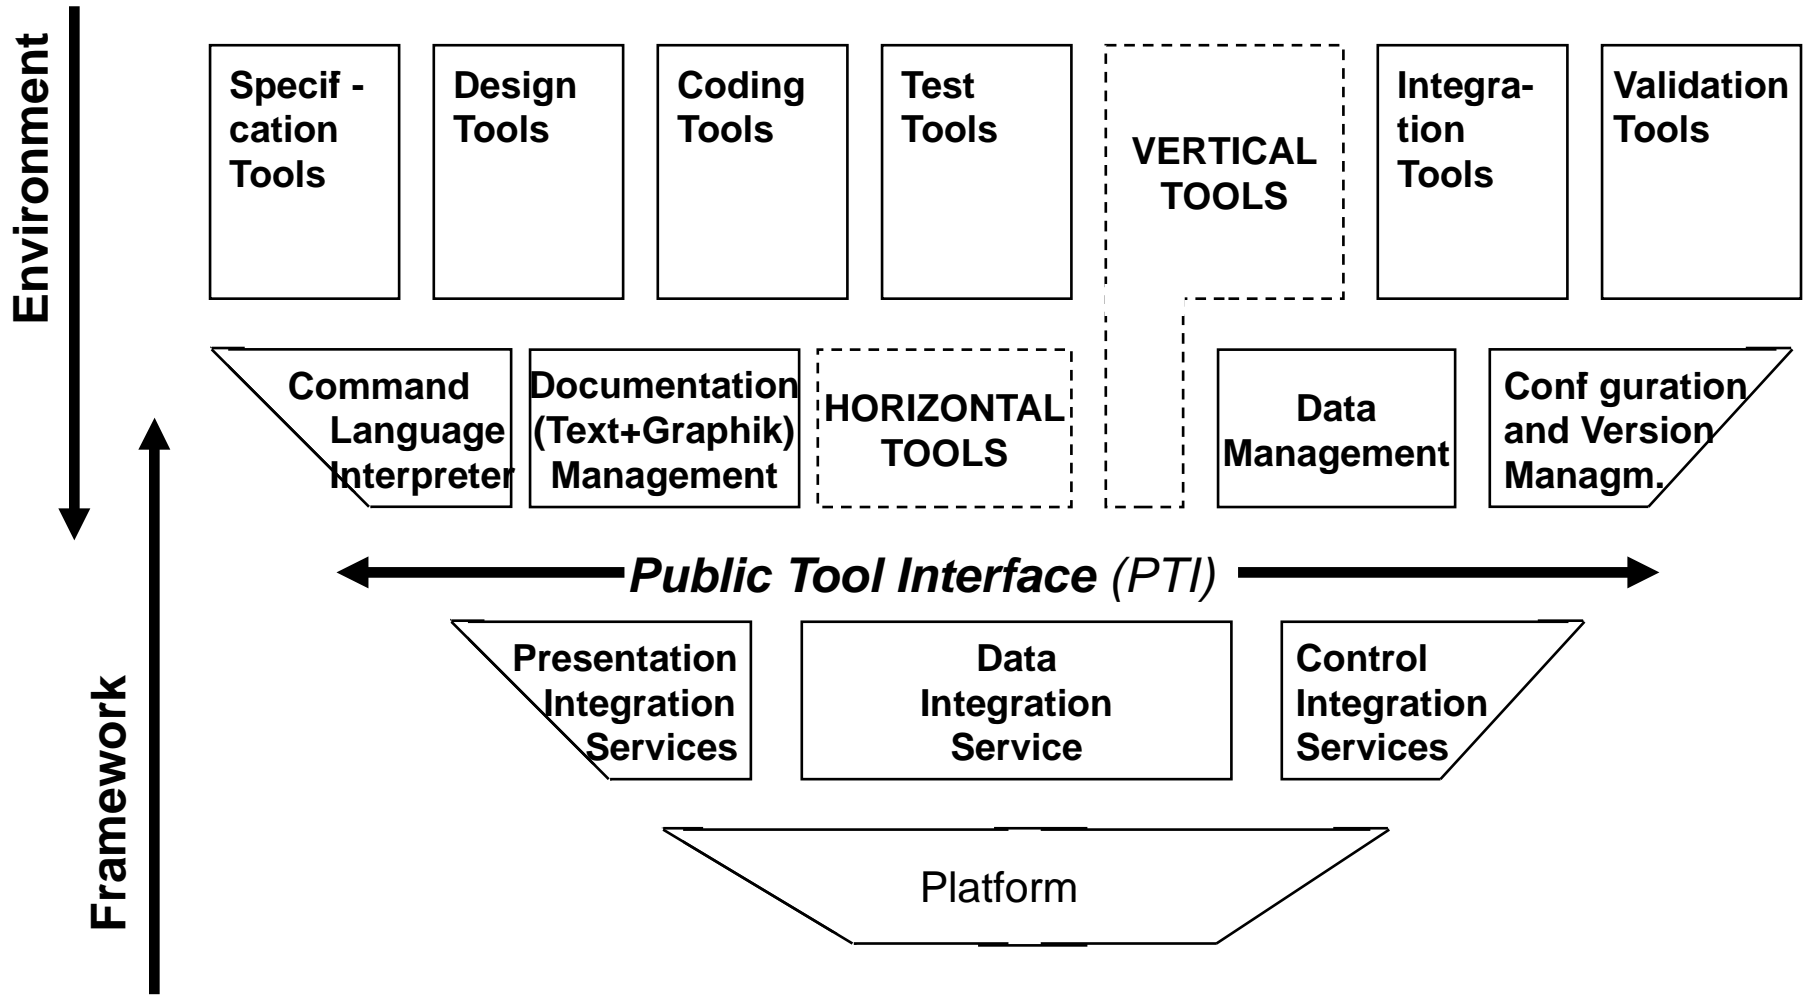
Environment

Specif - cation Tools

Design Tools

Coding Tools

Test Tools

VERTICAL TOOLS

Integra- tion Tools

Validation Tools

Command Language Interpreter

Documentation (Text+Graphik) Management

HORIZONTAL TOOLS

Data Management

Conf guration and Version Managm.

*Public Tool Interface* (PTI)

Presentation Integration Services

Data Integration Service

Control Integration Services

Platform

Framework